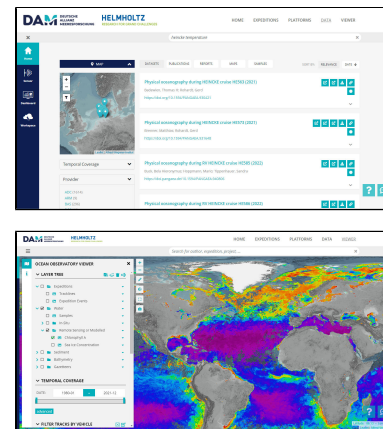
DAM DEUTSCHE ALLIANZ MEERESFORSCHUNG HELMHOLTZ

HOME EXPEDITIONS PLATFORMS DATA VIEWER

Vehicle temperature

MAP

DATASETS PUBLICATIONS REPORTS MAPS SAMPLES

RELEVANCE

Physical oceanography during HEINCKE cruise HE583 (2021)

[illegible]

Physical oceanography during HEINCKE cruise HE573 (2021)

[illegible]

Physical oceanography during RV HEINCKE cruise HE600 (2022)

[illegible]

Physical oceanography during RV HEINCKE cruise HE590 (2022)

Temporal Coverage

Provider

DAM HELMHOLTZ

HOME EXPEDITIONS PLATFORMS DATA VIEWER

Search for station, expedition, projects ...

OCEAN OBSERVATORY VIEWER

LAYER TREE

Expeditions

Tracklines

Expedition Events

Model

Samples

In-Situ

Remote Sensing or Modelled

Chlorophyll A

Sea Ice Concentration

Sediment

Bathymetry

Gazetteers

TEMPORAL COVERAGE

DATE: 1980-01 2021-12

FILTER TRACKS BY VEHICLE